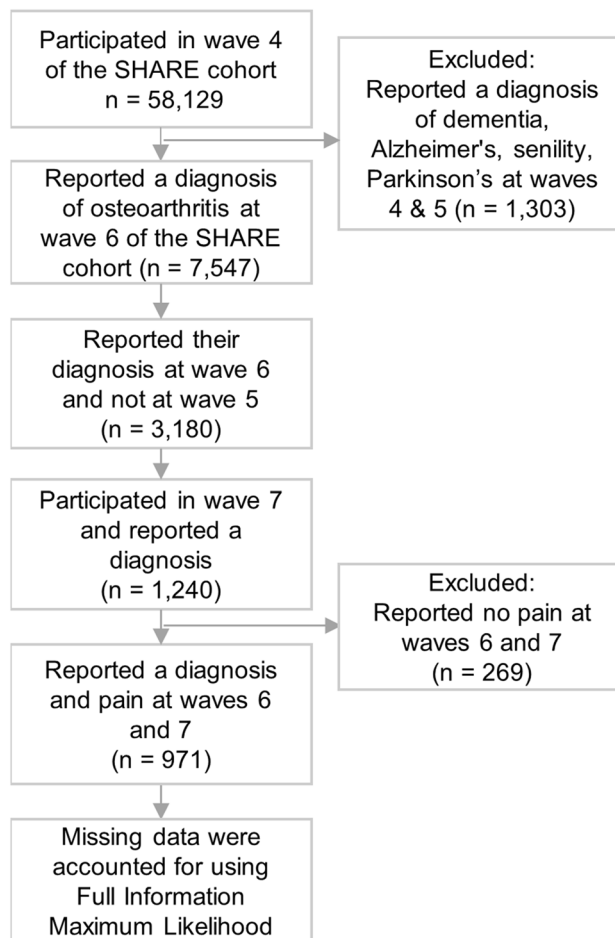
Participated in wave 4 of the SHARE cohort
n = 58,129

Excluded:
Reported a diagnosis of dementia, Alzheimer's, senility, Parkinson’s at waves 4 & 5 (n = 1,303)

Reported a diagnosis of osteoarthritis at wave 6 of the SHARE cohort (n = 7,547)

Reported their diagnosis at wave 6 and not at wave 5
(n = 3,180)

Participated in wave 7 and reported a diagnosis
(n = 1,240)

Excluded:
Reported no pain at waves 6 and 7
(n = 269)

Reported a diagnosis and pain at waves 6 and 7
(n = 971)

Missing data were accounted for using Full Information Maximum Likelihood